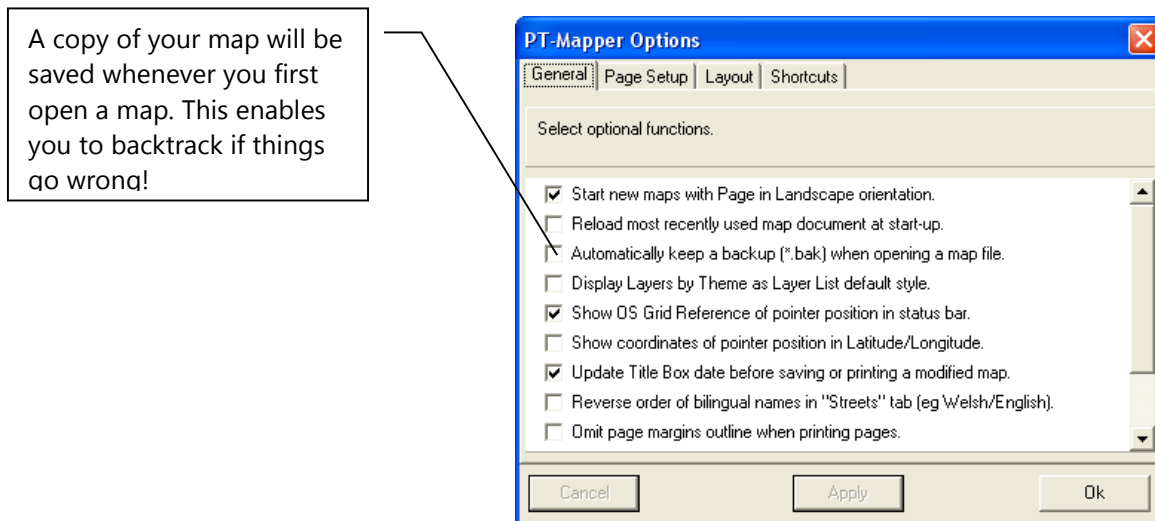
A copy of your map will be saved whenever you first open a map. This enables you to backtrack if things go wrong!

PT-Mapper Options

General | Page Setup | Layout | Shortcuts

Select optional functions.

Start new maps with Page in Landscape orientation.
Reload most recently used map document at start-up.
Automatically keep a backup (*.bak) when opening a map file.
Display Layers by Theme as Layer List default style.
Show OS Grid Reference of pointer position in status bar.
Show coordinates of pointer position in Latitude/Longitude.
Update Title Box date before saving or printing a modified map.
Reverse order of bilingual names in "Streets" tab (eg Welsh/English).
Omit page margins outline when printing pages.

Cancel | Apply | Ok